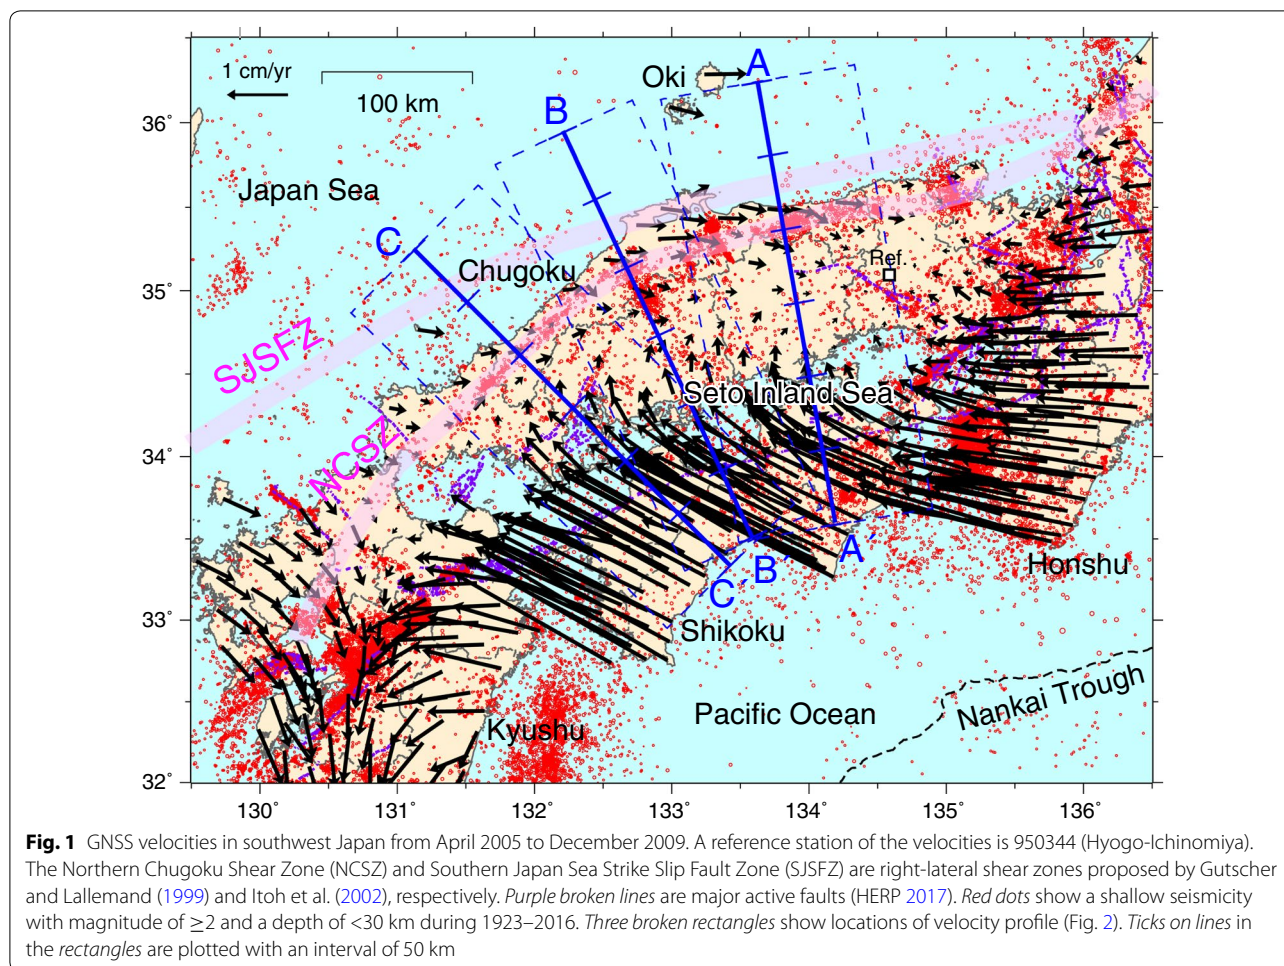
1 cm/yr

100 km

Oki

A

B

C

36°

35°

34°

33°

32°

Japan Sea

Chugoku

Ref.

SJSFZ

NCSZ

Seto Inland Sea

A

B

C

Honshu

Shikoku

Kyushu

Pacific Ocean

Nankai Trough

130°

131°

132°

133°

134°

135°

136°

**Fig. 1** GNSS velocities in southwest Japan from April 2005 to December 2009. A reference station of the velocities is 950344 (Hyogo-Ichinomiya). The Northern Chugoku Shear Zone (NCSZ) and Southern Japan Sea Strike Slip Fault Zone (SJSFZ) are right-lateral shear zones proposed by Gutscher and Lallemand (1999) and Itoh et al. (2002), respectively. *Purple broken lines* are major active faults (HERP 2017). *Red dots* show a shallow seismicity with magnitude of $\geq 2$ and a depth of <30 km during 1923–2016. *Three broken rectangles* show locations of velocity profile (Fig. 2). *Ticks on lines* in the *rectangles* are plotted with an interval of 50 km